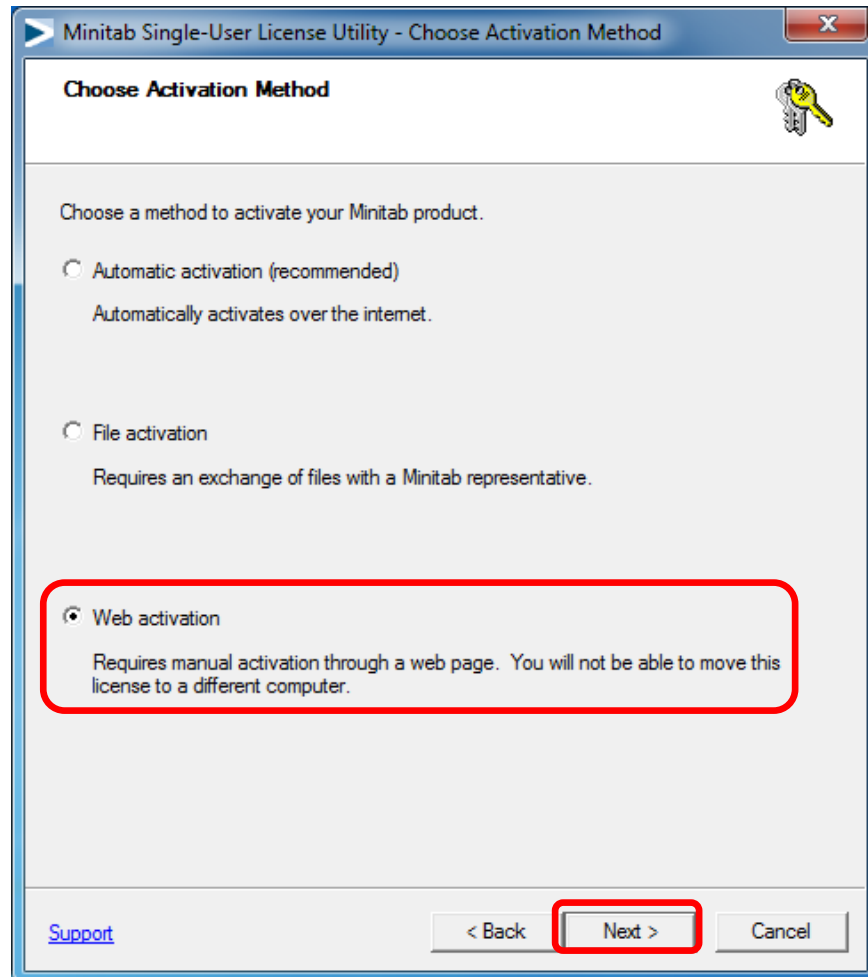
Minitab Single-User License Utility - Choose Activation Method

Choose Activation Method

Choose a method to activate your Minitab product.

Automatic activation (recommended)

Automatically activates over the internet.

File activation

Requires an exchange of files with a Minitab representative.

Web activation

Requires manual activation through a web page. You will not be able to move this license to a different computer.

Support

< Back

Next >

Cancel